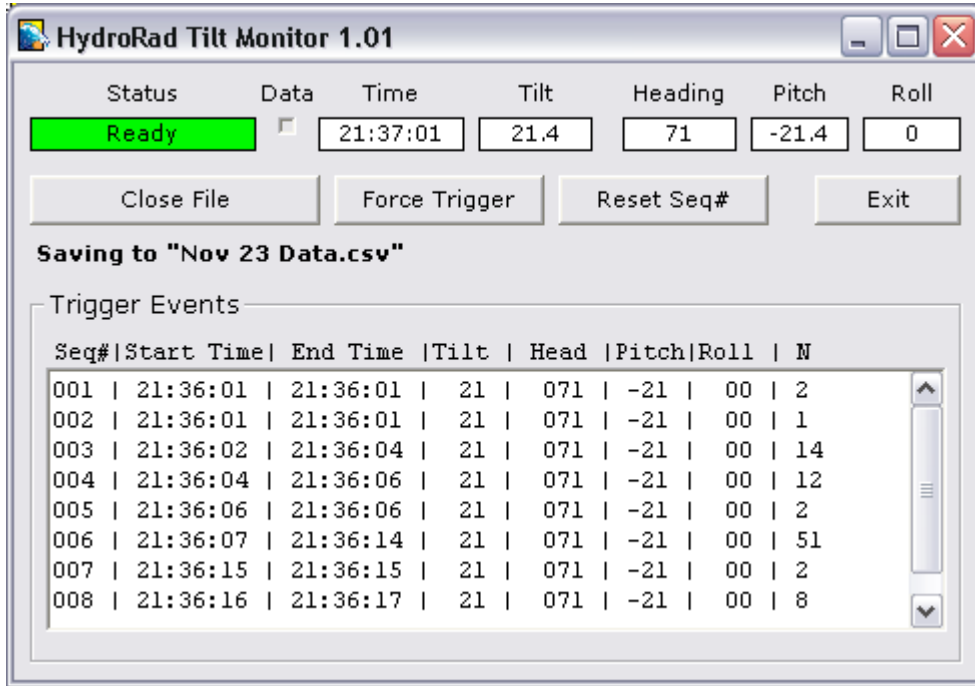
HydroRad Tilt Monitor 1.01

| Status | Data | Time | Tilt | Heading | Pitch | Roll |
|---|---|---|---|---|---|---|
| Ready | | 21:37:01 | 21.4 | 71 | -21.4 | 0 |

Close File
Force Trigger
Reset Seq#
Exit

Saving to "Nov 23 Data.csv"

Trigger Events

| Seq# | Start Time | End Time | Tilt | Head | Pitch | Roll | N |
|---|---|---|---|---|---|---|---|
| 001 | 21:36:01 | 21:36:01 | 21 | 071 | -21 | 00 | 2 |
| 002 | 21:36:01 | 21:36:01 | 21 | 071 | -21 | 00 | 1 |
| 003 | 21:36:02 | 21:36:04 | 21 | 071 | -21 | 00 | 14 |
| 004 | 21:36:04 | 21:36:06 | 21 | 071 | -21 | 00 | 12 |
| 005 | 21:36:06 | 21:36:06 | 21 | 071 | -21 | 00 | 2 |
| 006 | 21:36:07 | 21:36:14 | 21 | 071 | -21 | 00 | 51 |
| 007 | 21:36:15 | 21:36:15 | 21 | 071 | -21 | 00 | 2 |
| 008 | 21:36:16 | 21:36:17 | 21 | 071 | -21 | 00 | 8 |